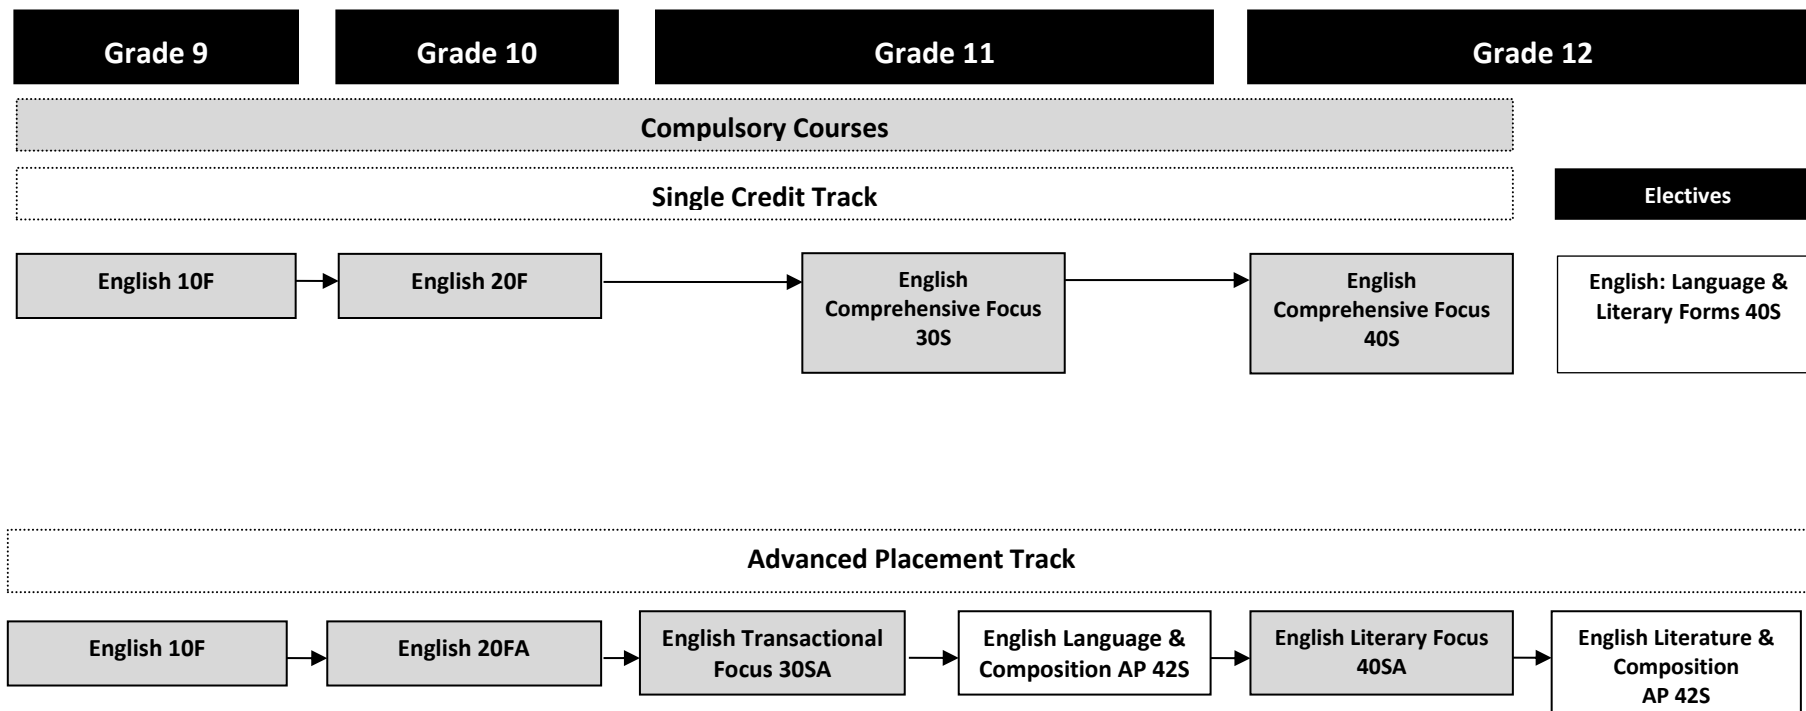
Grade 9

Grade 10

Grade 11

Grade 12

Compulsory Courses

Single Credit Track

Electives

English 10F

English 20F

English Comprehensive Focus 30S

English Comprehensive Focus 40S

English: Language & Literary Forms 40S

Advanced Placement Track

English 10F

English 20FA

English Transactional Focus 30SA

English Language & Composition AP 42S

English Literary Focus 40SA

English Literature & Composition AP 42S